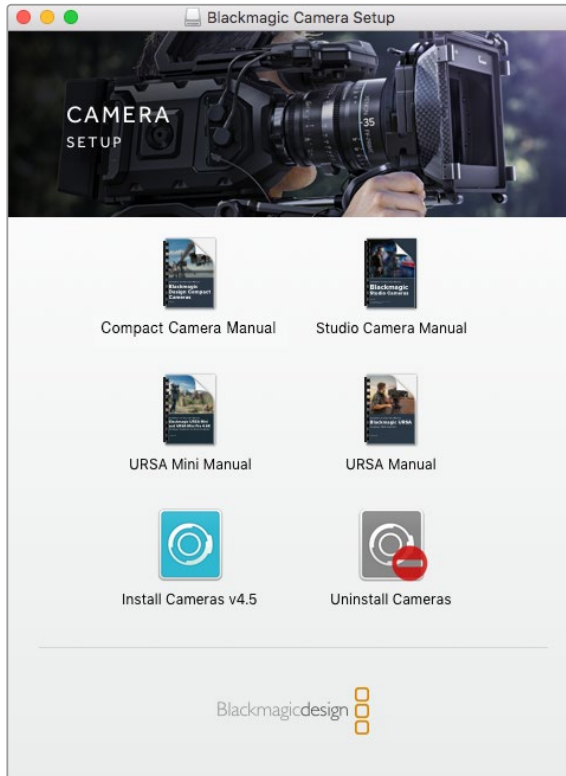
Blackmagic Camera Setup

CAMERA
SETUP

Blackmagic Design Compact Cameras

Compact Camera Manual

Blackmagic Studio Cameras

Studio Camera Manual

Blackmagic URSA Mini

URSA Mini Manual

Blackmagic URSA

URSA Manual

Install Cameras v4.5

Uninstall Cameras

Blackmagicdesign